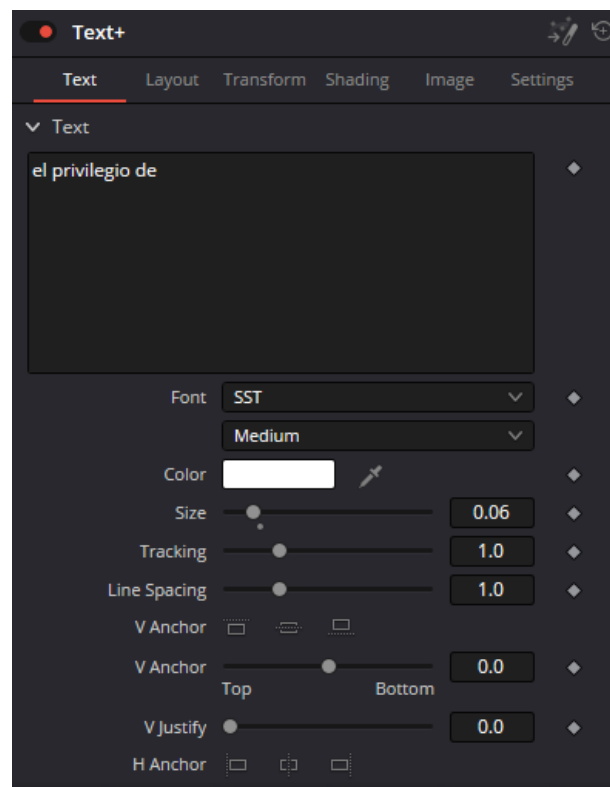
Text+

Text Layout Transform Shading Image Settings

Text

el privilegio de

Font SST

Medium

Color

Size 0.06

Tracking 1.0

Line Spacing 1.0

V Anchor

V Anchor 0.0

Top Bottom

V Justify 0.0

H Anchor